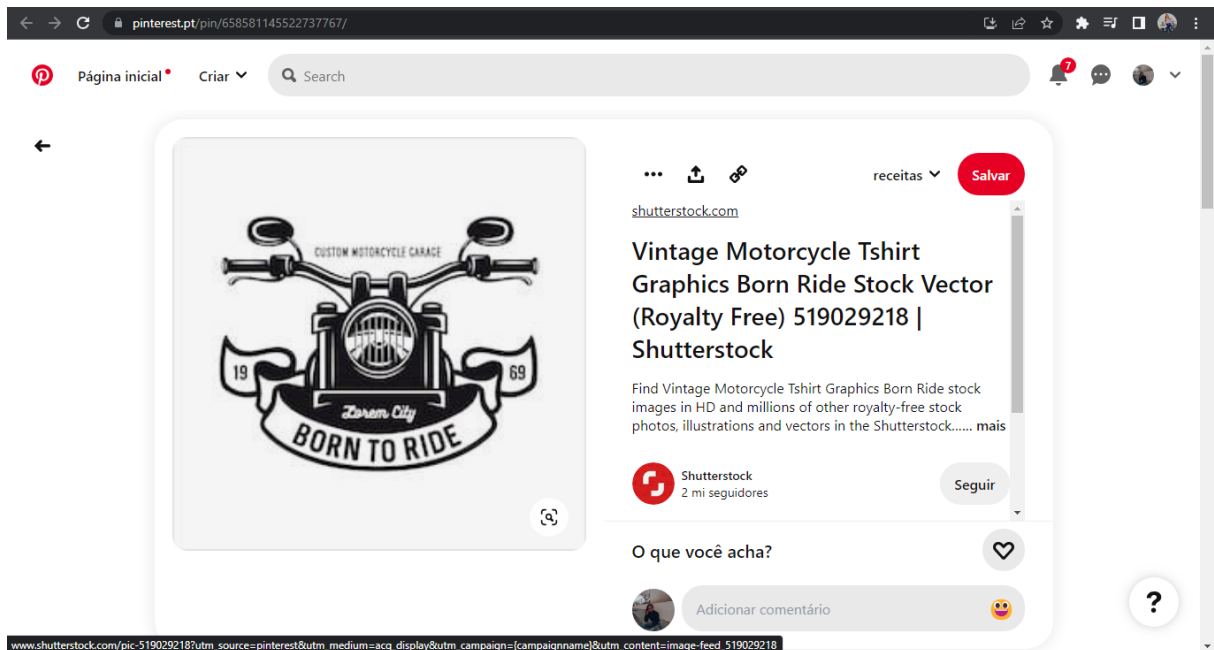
pinterest.pt/pin/658581145522737767/

Página inicial Criar Search

7

CUSTOM MOTORCYCLE GARAGE

19 69

Lorem City

BORN TO RIDE

receitas Salvar

shutterstock.com

Vintage Motorcycle Tshirt Graphics Born Ride Stock Vector (Royalty Free) 519029218 | Shutterstock

Find Vintage Motorcycle Tshirt Graphics Born Ride stock images in HD and millions of other royalty-free stock photos, illustrations and vectors in the Shutterstock...... mais

Shutterstock
2 mi seguidores

Seguir

O que você acha?

Adicionar comentário

?

www.shutterstock.com/pic-519029218?utm_source=pinterest&utm_medium=acq_display&utm_campaign={campaignname}&utm_content=image-feed_519029218